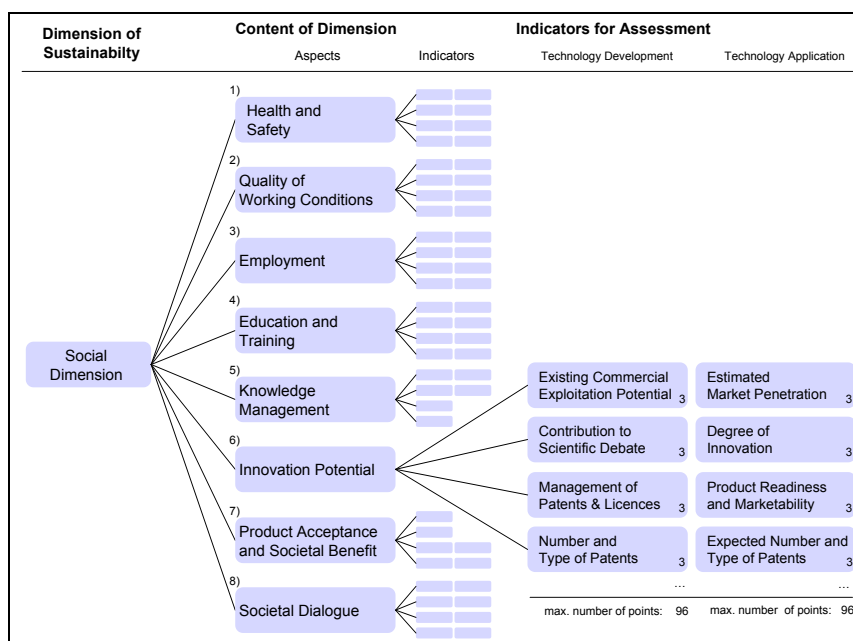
| Dimension of Sustainabilty | Content of Dimension | | Indicators for Assessment | |
|---|---|---|---|---|
| | Aspects | Indicators | Technology Development | Technology Application |

Social Dimension

1) Health and Safety

2) Quality of Working Conditions

3) Employment

4) Education and Training

5) Knowledge Management

6) Innovation Potential

7) Product Acceptance and Societal Benefit

8) Societal Dialogue

| Technology Development | Technology Application |
|---|---|
| Existing Commercial Exploitation Potential 3 | Estimated Market Penetration 3 |
| Contribution to Scientific Debate 3 | Degree of Innovation 3 |
| Management of Patents & Licences 3 | Product Readiness and Marketability 3 |
| Number and Type of Patents 3 | Expected Number and Type of Patents 3 |
| … | … |
| max. number of points: 96 | max. number of points: 96 |